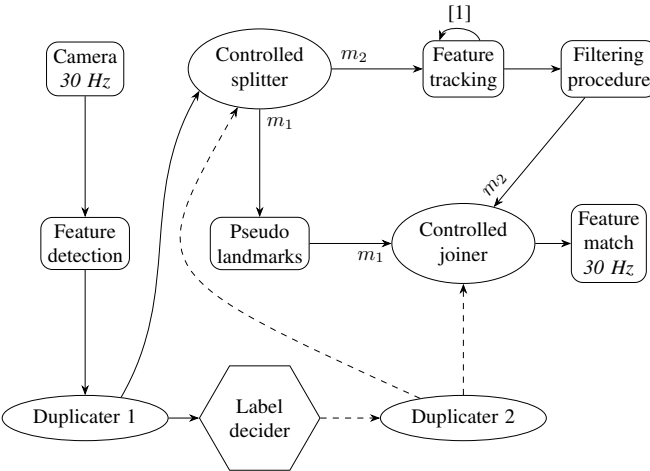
Camera
30 Hz

Controlled splitter

$m_2$

[1]

Feature tracking

Filtering procedure

$m_1$

$m_2$

Feature detection

Pseudo landmarks

$m_1$

Controlled joiner

Feature match
30 Hz

Duplicater 1

Label decider

Duplicater 2